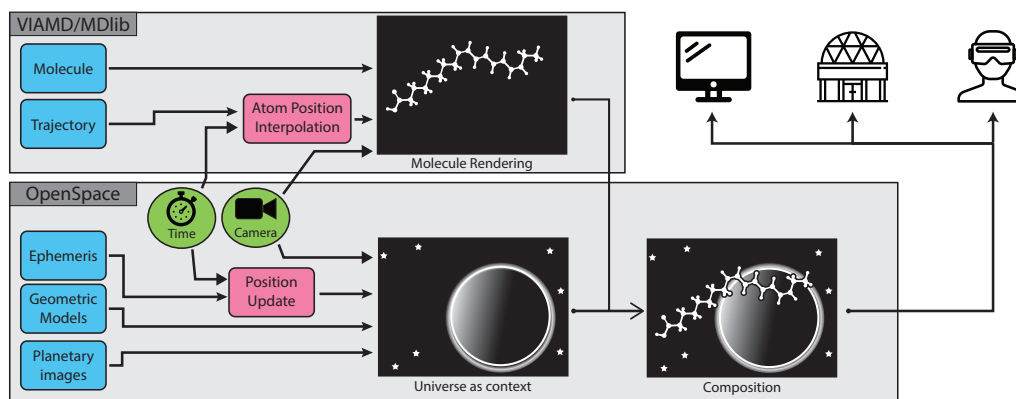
VIAMD/MDlib

Molecule

Trajectory

Atom Position Interpolation

Molecule Rendering

OpenSpace

Time

Camera

Ephemeris

Geometric Models

Planetary images

Position Update

Universe as context

Composition